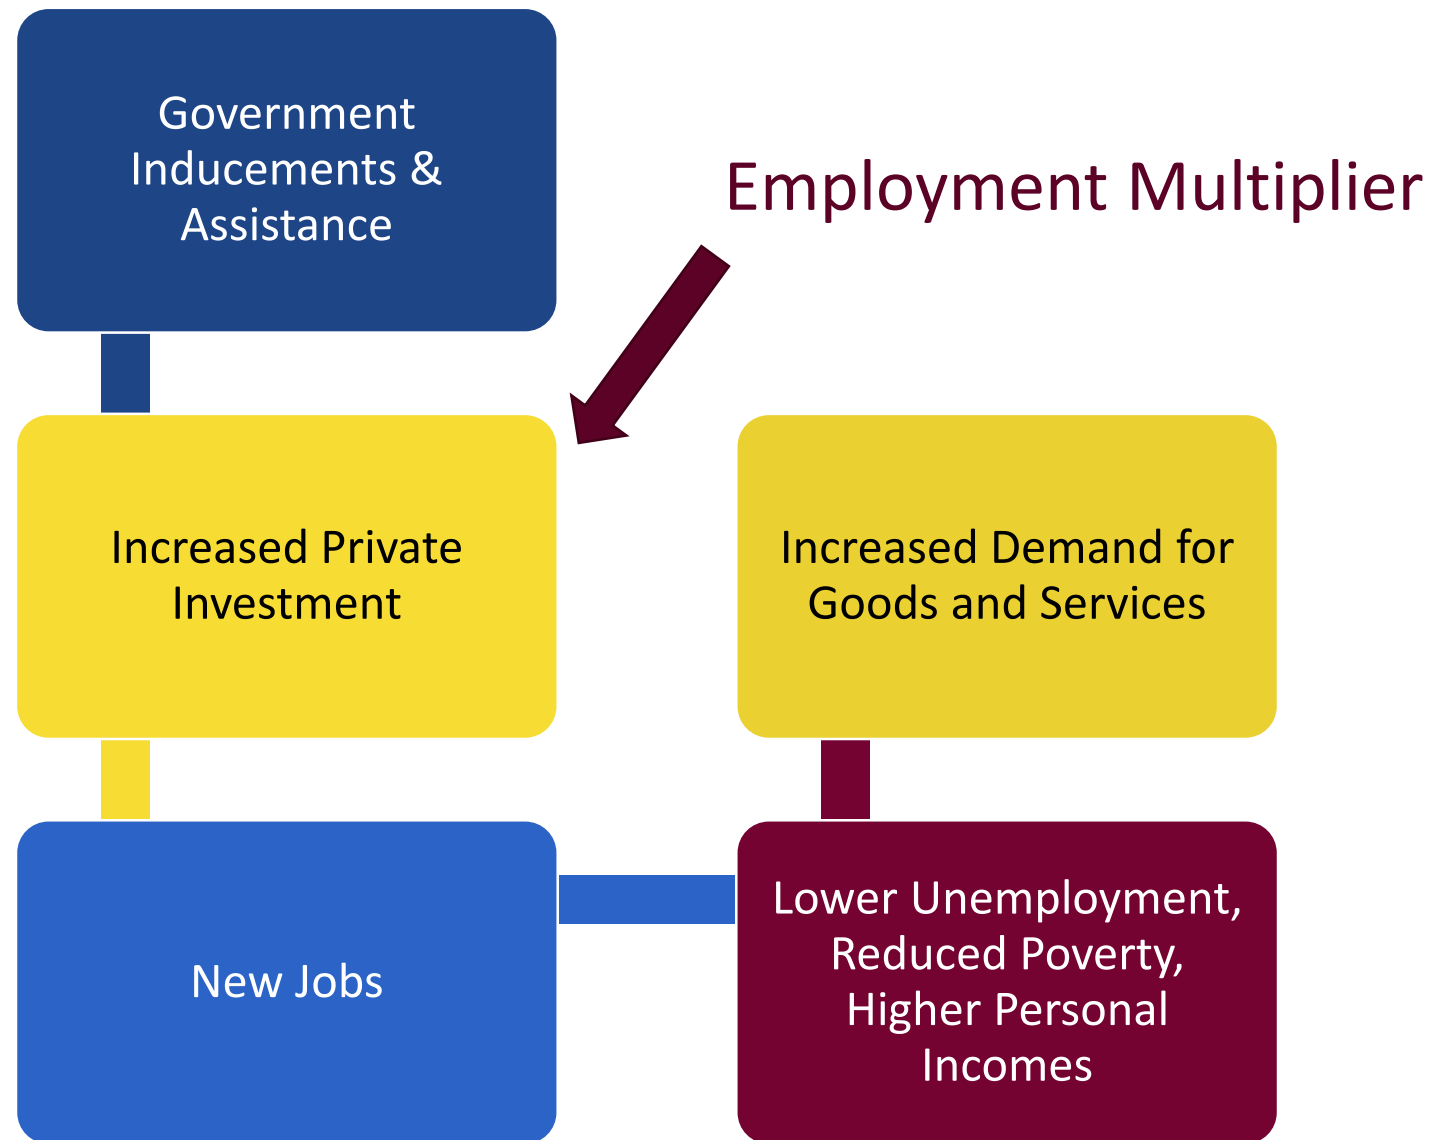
Government Inducements & Assistance

Employment Multiplier

Increased Private Investment

Increased Demand for Goods and Services

New Jobs

Lower Unemployment, Reduced Poverty, Higher Personal Incomes